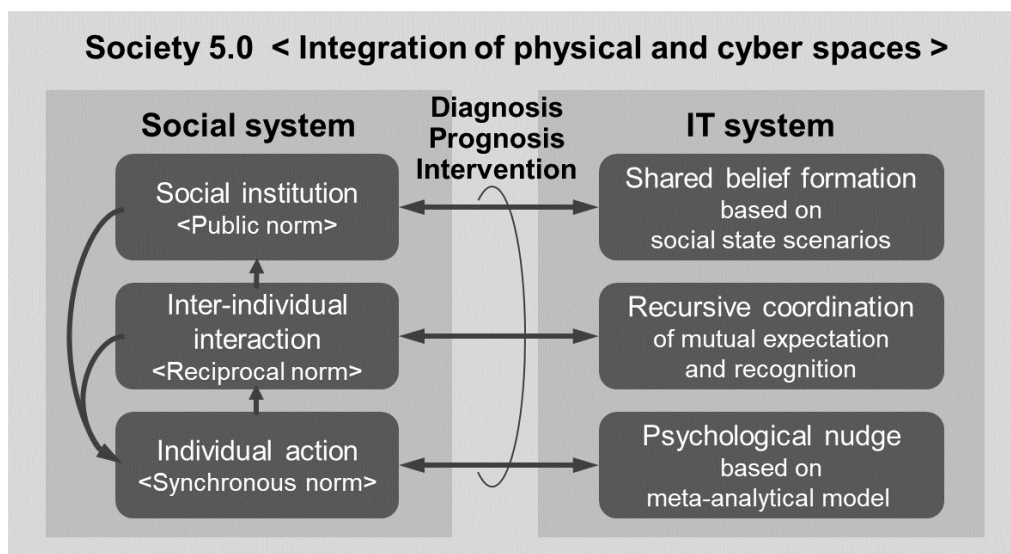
Society 5.0 < Integration of physical and cyber spaces >

Social system

Diagnosis
Prognosis
Intervention

IT system

Social institution
<Public norm>

Shared belief formation
based on
social state scenarios

Inter-individual interaction
<Reciprocal norm>

Recursive coordination
of mutual expectation
and recognition

Individual action
<Synchronous norm>

Psychological nudge
based on
meta-analytical model